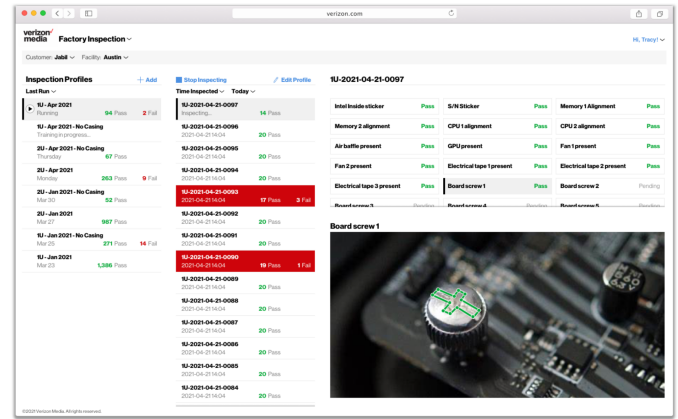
verizon.com

verizon media Factory Inspection

Hi, Tracy!

Customer: Jabil Facility: Austin

Inspection Profiles + Add

Last Run

1U - Apr 2021
Running 94 Pass 2 Fail

1U - Apr 2021 - No Casing
Training in progress...

2U - Apr 2021 - No Casing
Thursday 67 Pass

2U - Apr 2021
Monday 263 Pass 9 Fail

2U - Jan 2021 - No Casing
Mar 30 52 Pass

2U - Jan 2021
Mar 27 987 Pass

1U - Jan 2021 - No Casing
Mar 25 271 Pass 14 Fail

1U - Jan 2021
Mar 23 1,386 Pass

Stop Inspecting Edit Profile

Time Inspected Today

1U-2021-04-21-0097
Inspecting... 14 Pass

1U-2021-04-21-0096
2021-04-21 14:04 20 Pass

1U-2021-04-21-0095
2021-04-21 14:04 20 Pass

1U-2021-04-21-0094
2021-04-21 14:04 20 Pass

1U-2021-04-21-0093
2021-04-21 14:04 17 Pass 3 Fail

1U-2021-04-21-0092
2021-04-21 14:04 20 Pass

1U-2021-04-21-0091
2021-04-21 14:04 20 Pass

1U-2021-04-21-0090
2021-04-21 14:04 19 Pass 1 Fail

1U-2021-04-21-0089
2021-04-21 14:04 20 Pass

1U-2021-04-21-0088
2021-04-21 14:04 20 Pass

1U-2021-04-21-0087
2021-04-21 14:04 20 Pass

1U-2021-04-21-0086
2021-04-21 14:04 20 Pass

1U-2021-04-21-0085
2021-04-21 14:04 20 Pass

1U-2021-04-21-0084
2021-04-21 14:04 20 Pass

1U-2021-04-21-0097

| | | | | | |
|---|---|---|---|---|---|
| Intel inside sticker | Pass | S/N Sticker | Pass | Memory 1 Alignment | Pass |
| Memory 2 alignment | Pass | CPU 1 alignment | Pass | CPU 2 alignment | Pass |
| Air baffle present | Pass | GPU present | Pass | Fan 1 present | Pass |
| Fan 2 present | Pass | Electrical tape 1 present | Pass | Electrical tape 2 present | Pass |
| Electrical tape 3 present | Pass | Board screw 1 | Pass | Board screw 2 | Pending |
| Board screw 3 | Pending | Board screw 4 | Pending | Board screw 5 | Pending |

Board screw 1

©2021 Verizon Media. All rights reserved.